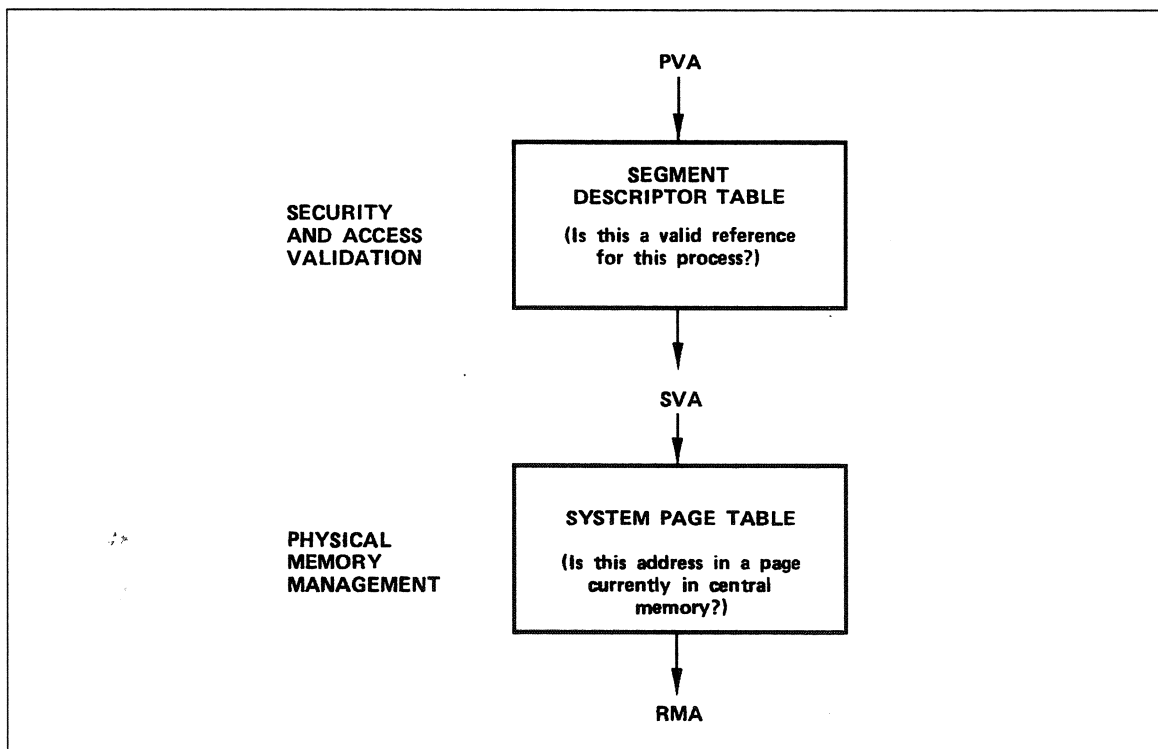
PVA

SECURITY AND ACCESS VALIDATION

SEGMENT DESCRIPTOR TABLE

(Is this a valid reference for this process?)

SVA

PHYSICAL MEMORY MANAGEMENT

SYSTEM PAGE TABLE

(Is this address in a page currently in central memory?)

RMA